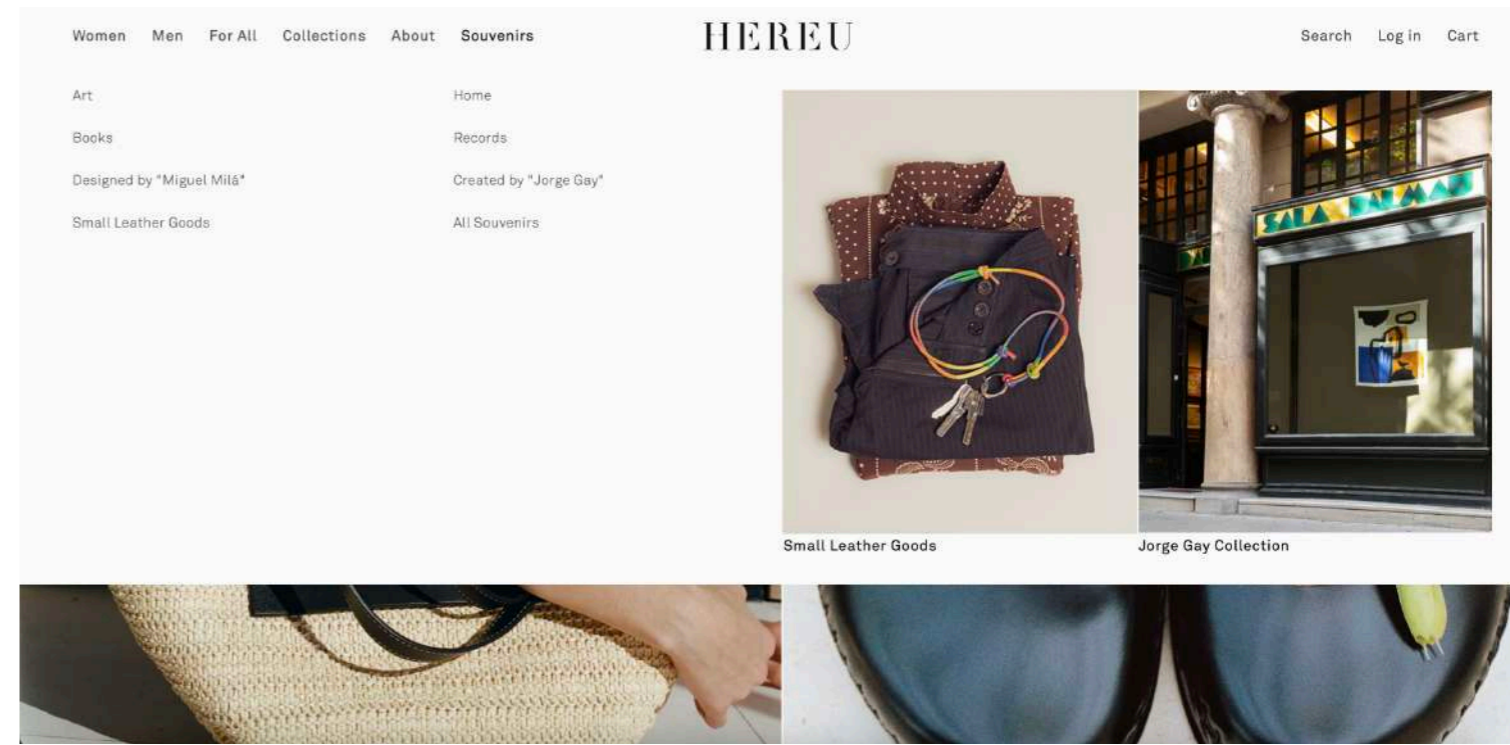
Women Men For All Collections About Souvenirs

HEREU

Search Log in Cart

Art

Books

Designed by "Miguel Milá"

Small Leather Goods

Home

Records

Created by "Jorge Gay"

All Souvenirs

SALA DALMAU

Small Leather Goods

Jorge Gay Collection